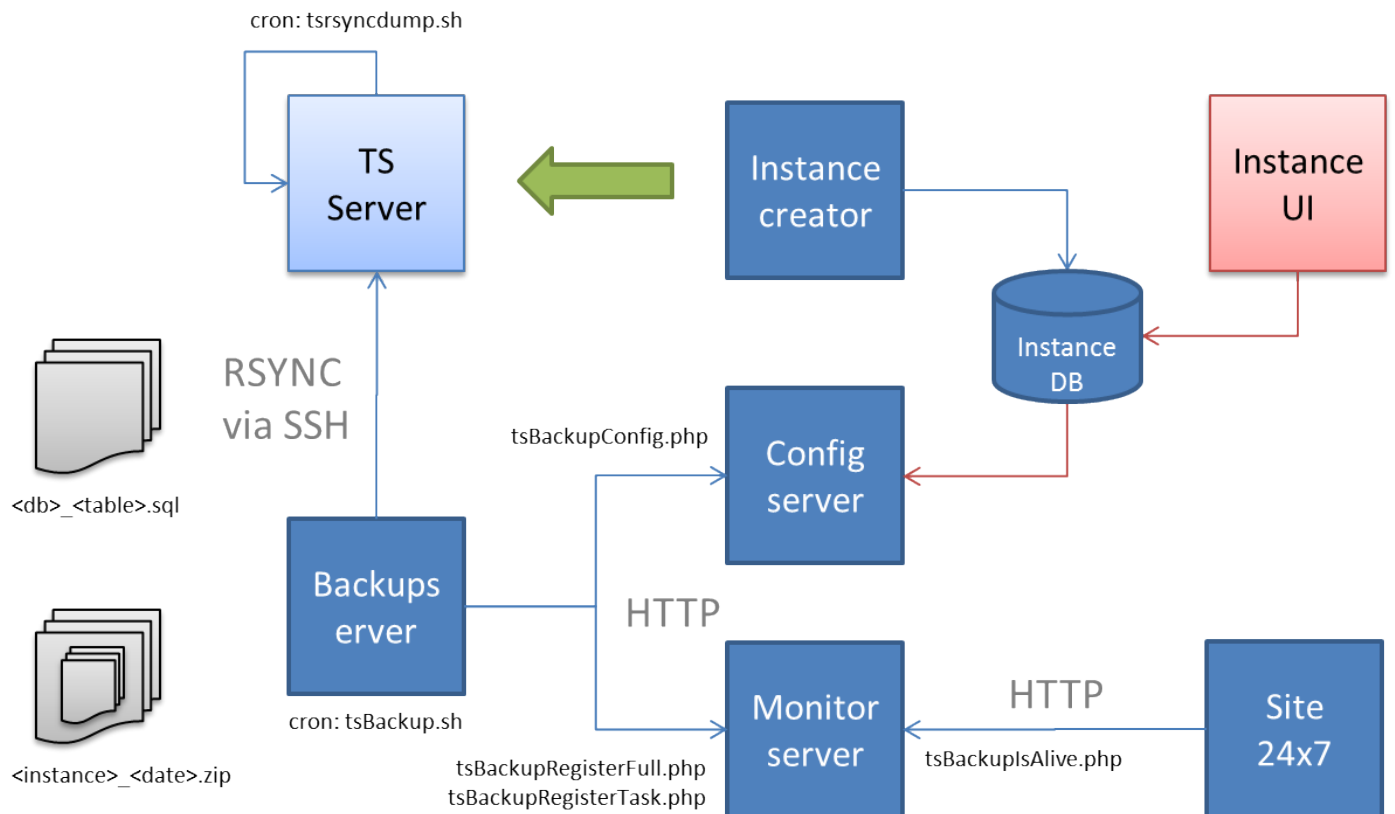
cron: tsrsyncdump.sh

TS Server

Instance creator

Instance UI

Instance DB

RSYNC via SSH

<db>_<table>.sql

tsBackupConfig.php

Config server

Backups server

HTTP

<instance>_<date>.zip

cron: tsBackup.sh

Monitor server

HTTP

Site 24x7

tsBackupIsAlive.php

tsBackupRegisterFull.php
tsBackupRegisterTask.php